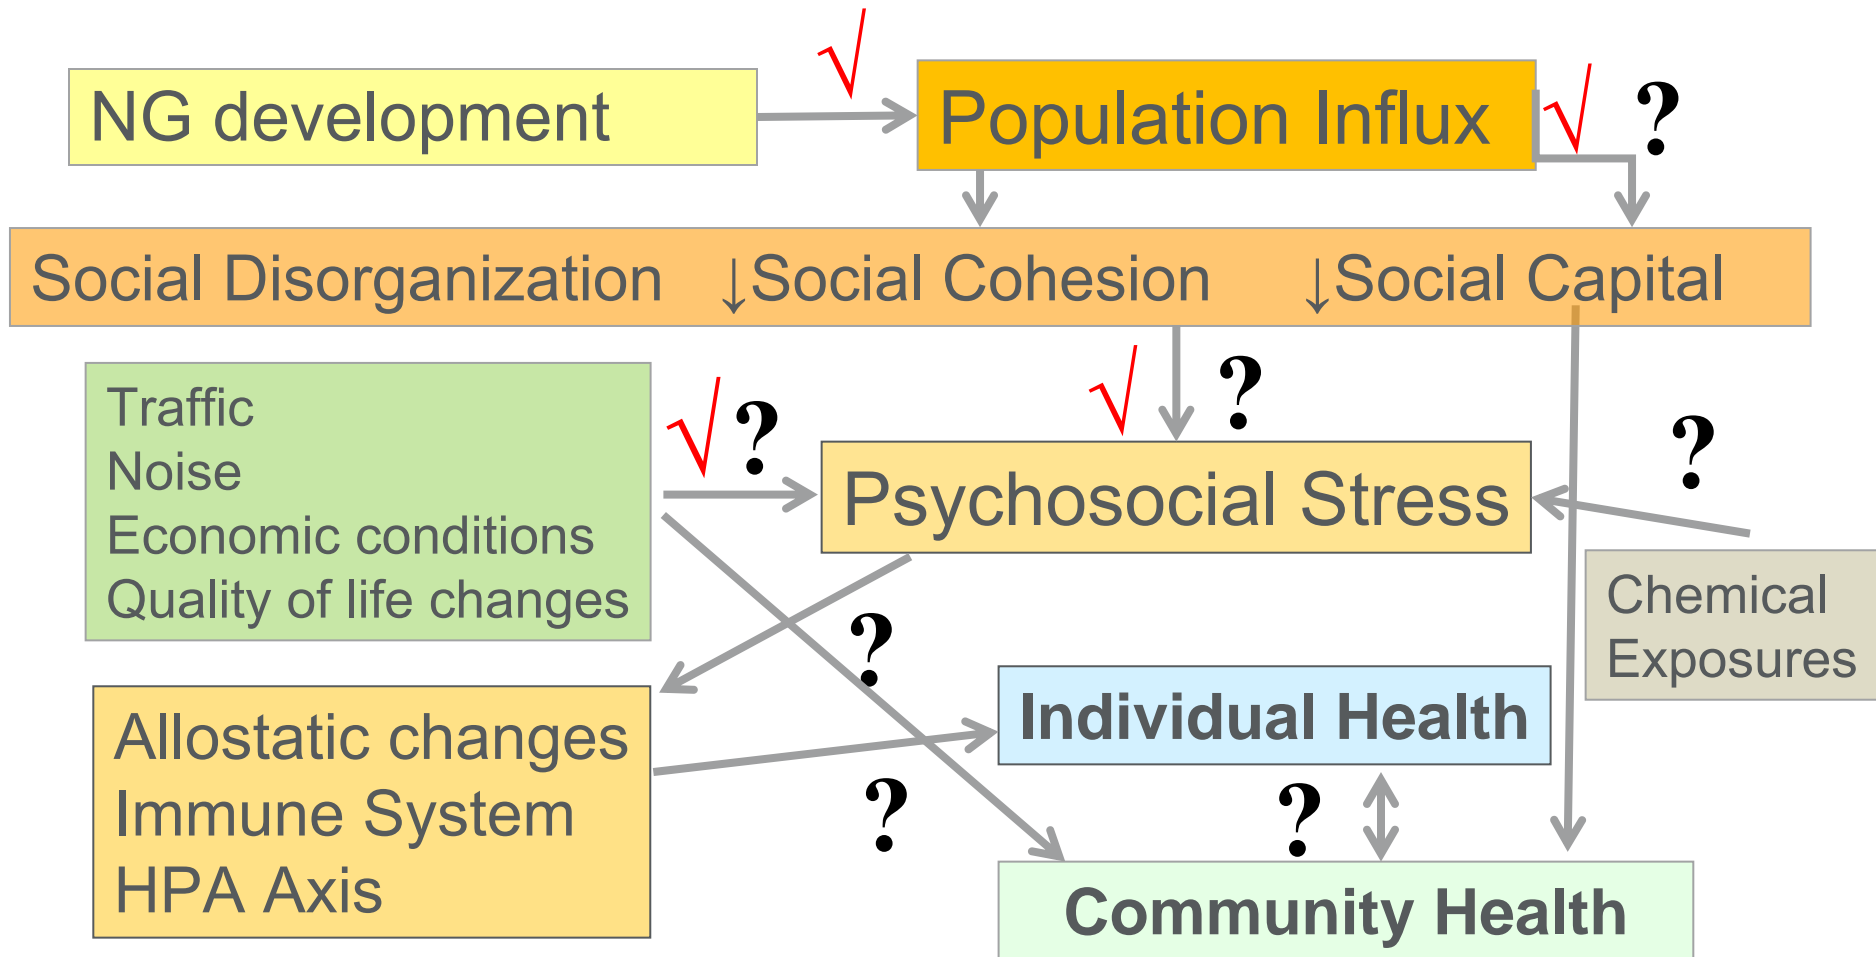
NG development

√

Population Influx

√ ?

Social Disorganization ↓Social Cohesion ↓Social Capital

Traffic
Noise
Economic conditions
Quality of life changes

√ ?

√ ?

Psychosocial Stress

?

Chemical Exposures

?

Allostatic changes
Immune System
HPA Axis

Individual Health

?

?

Community Health